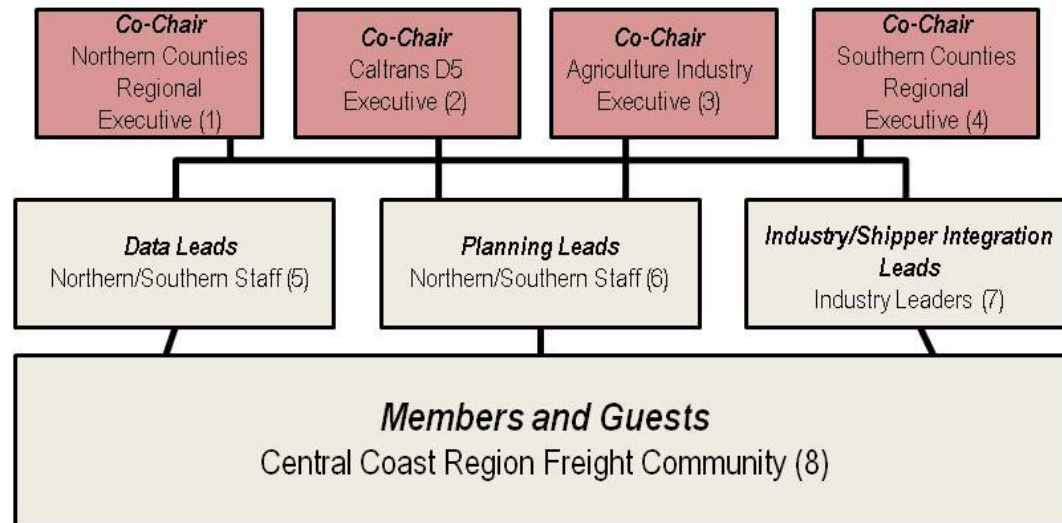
Co-Chair
Northern Counties Regional Executive (1)

Co-Chair
Caltrans D5 Executive (2)

Co-Chair
Agriculture Industry Executive (3)

Co-Chair
Southern Counties Regional Executive (4)

Data Leads
Northern/Southern Staff (5)

Planning Leads
Northern/Southern Staff (6)

Industry/Shipper Integration Leads
Industry Leaders (7)

Members and Guests
Central Coast Region Freight Community (8)